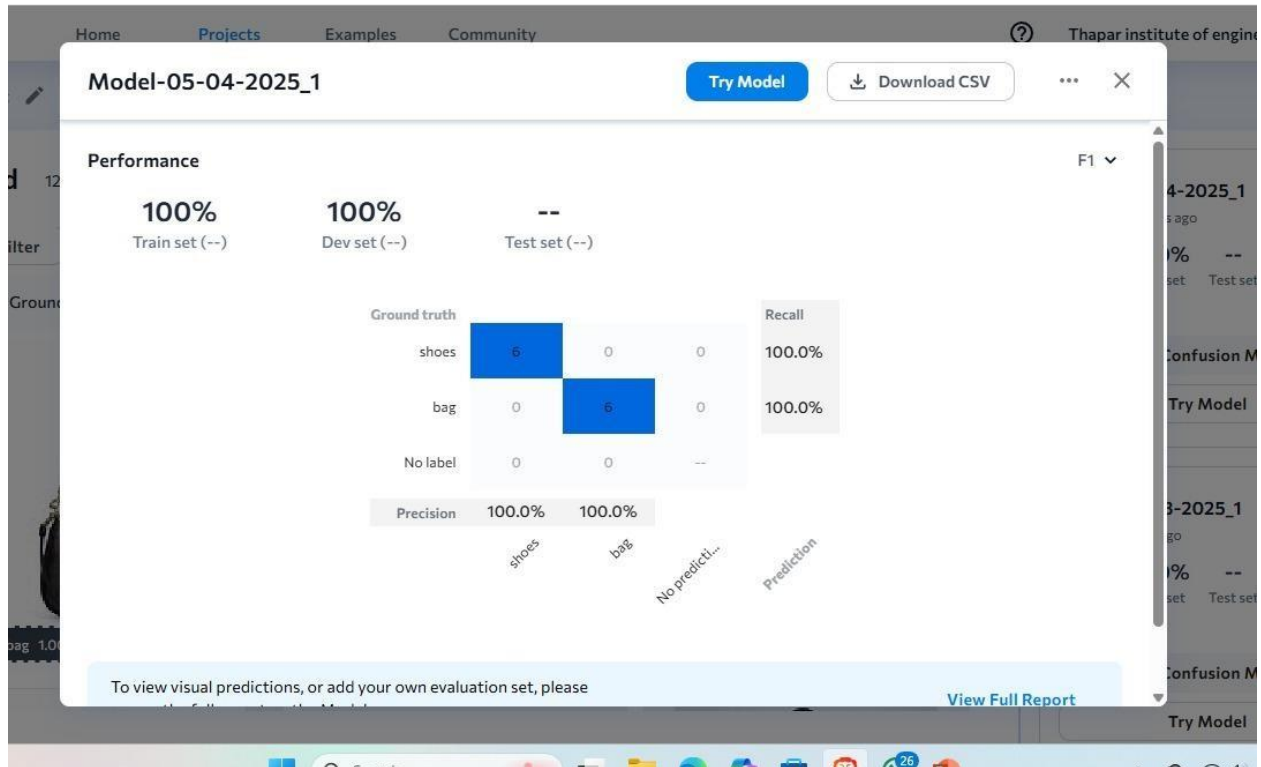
Home Projects Examples Community
Thapar institute of engin

Model-05-04-2025_1
Try Model
Download CSV
...

Performance
F1

100%
Train set (--)

100%
Dev set (--)

--
Test set (--)

| Ground truth | | | | Recall |
|---|---|---|---|---|
| shoes | 6 | 0 | 0 | 100.0% |
| bag | 0 | 6 | 0 | 100.0% |
| No label | 0 | 0 | -- | |
| Precision | 100.0% | 100.0% | | |
| | shoes | bag | No predicti... | Prediction |

To view visual predictions, or add your own evaluation set, please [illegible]
View Full Report

d 12
ilter
Ground
bag 1.0

4-2025_1
s ago
)%
--
set Test set
Confusion M
Try Model

3-2025_1
go
)%
--
set Test set
Confusion M
Try Model

26